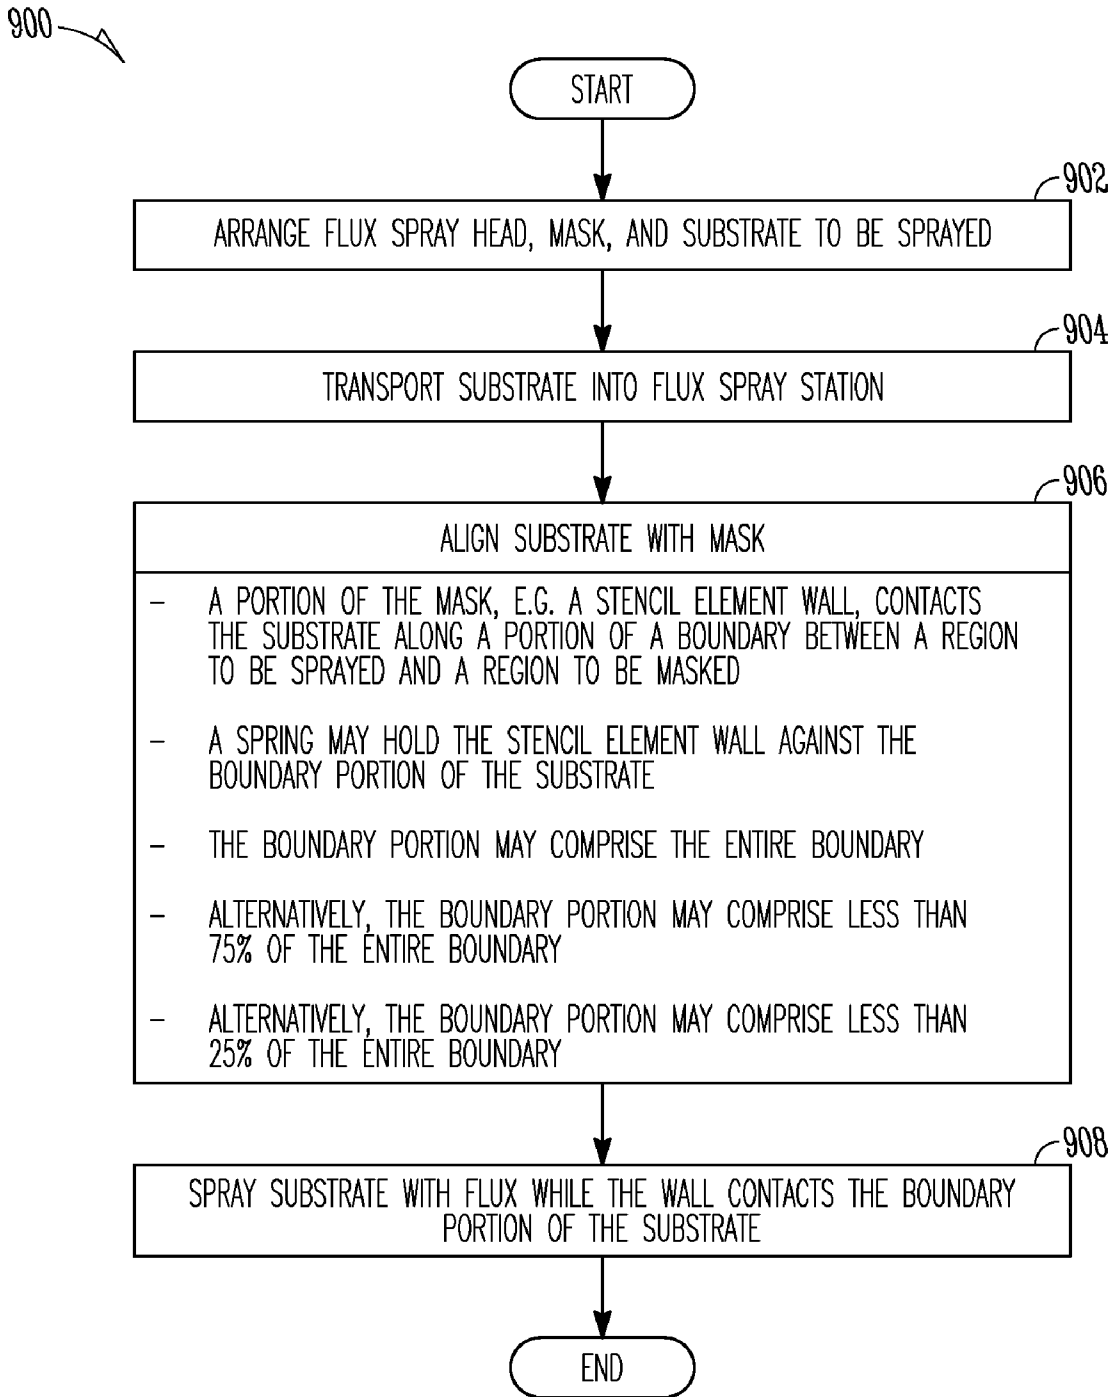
900

START

902

ARRANGE FLUX SPRAY HEAD, MASK, AND SUBSTRATE TO BE SPRAYED

904

TRANSPORT SUBSTRATE INTO FLUX SPRAY STATION

906

ALIGN SUBSTRATE WITH MASK

– A PORTION OF THE MASK, E.G. A STENCIL ELEMENT WALL, CONTACTS THE SUBSTRATE ALONG A PORTION OF A BOUNDARY BETWEEN A REGION TO BE SPRAYED AND A REGION TO BE MASKED

– A SPRING MAY HOLD THE STENCIL ELEMENT WALL AGAINST THE BOUNDARY PORTION OF THE SUBSTRATE

– THE BOUNDARY PORTION MAY COMPRISE THE ENTIRE BOUNDARY

– ALTERNATIVELY, THE BOUNDARY PORTION MAY COMPRISE LESS THAN 75% OF THE ENTIRE BOUNDARY

– ALTERNATIVELY, THE BOUNDARY PORTION MAY COMPRISE LESS THAN 25% OF THE ENTIRE BOUNDARY

908

SPRAY SUBSTRATE WITH FLUX WHILE THE WALL CONTACTS THE BOUNDARY PORTION OF THE SUBSTRATE

END